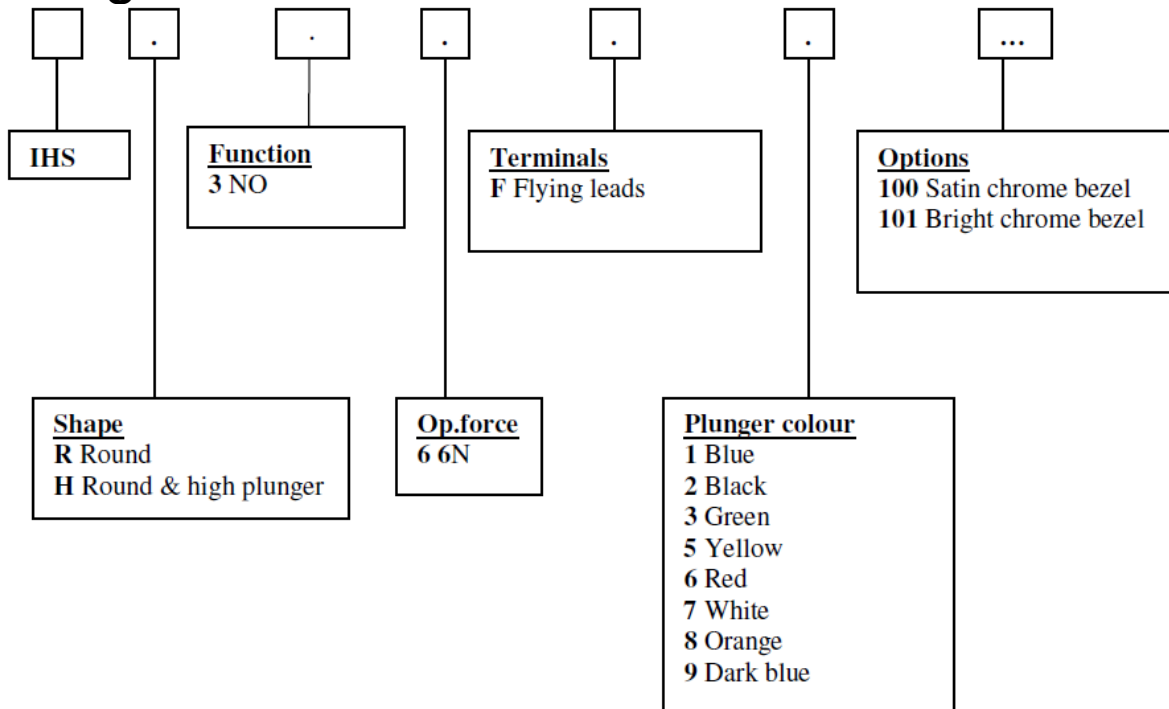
. . . . . ...

IHS

Function
3 NO

Terminals
F Flying leads

Options
100 Satin chrome bezel
101 Bright chrome bezel

Shape
R Round
H Round & high plunger

Op.force
6 6N

Plunger colour
1 Blue
2 Black
3 Green
5 Yellow
6 Red
7 White
8 Orange
9 Dark blue